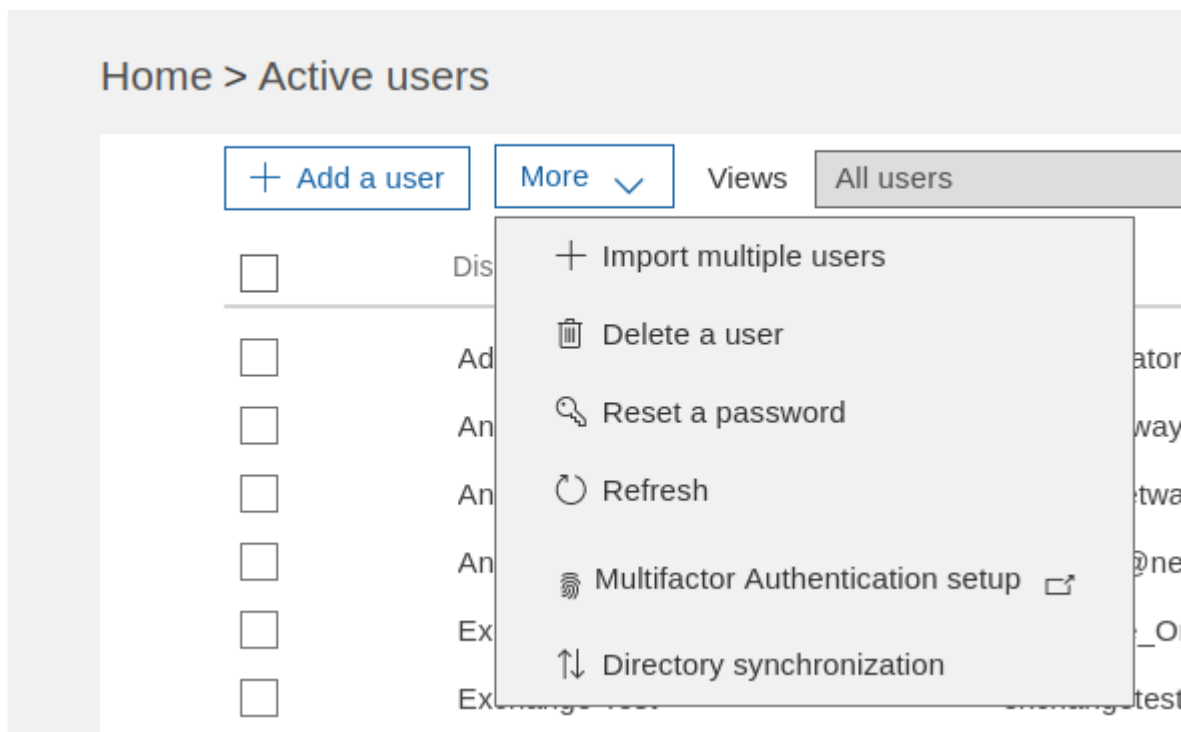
Home > Active users

+ Add a user

More

Views

All users

Dis

Ad

An

An

An

Ex

Ex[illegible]

ator

way

twa

@ne

_Or

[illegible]test

+ Import multiple users

Delete a user

Reset a password

Refresh

Multifactor Authentication setup

Directory synchronization